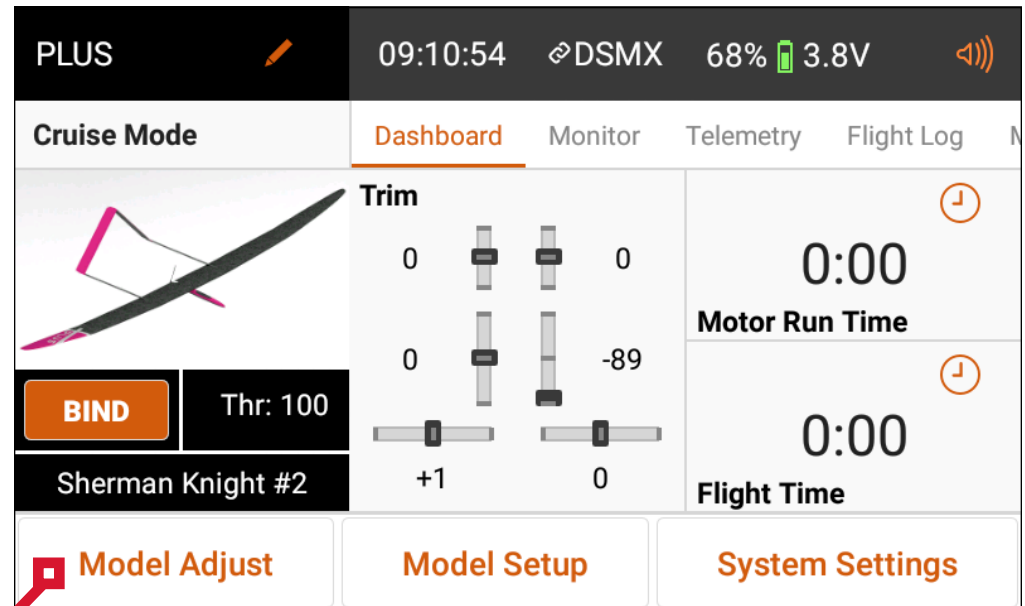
PLUS

09:10:54 DSMX 68% 3.8V

Cruise Mode

Dashboard Monitor Telemetry Flight Log M

Trim

0 0

0 -89

+1 0

0:00

Motor Run Time

0:00

Flight Time

BIND

Thr: 100

Sherman Knight #2

Model Adjust

Model Setup

System Settings